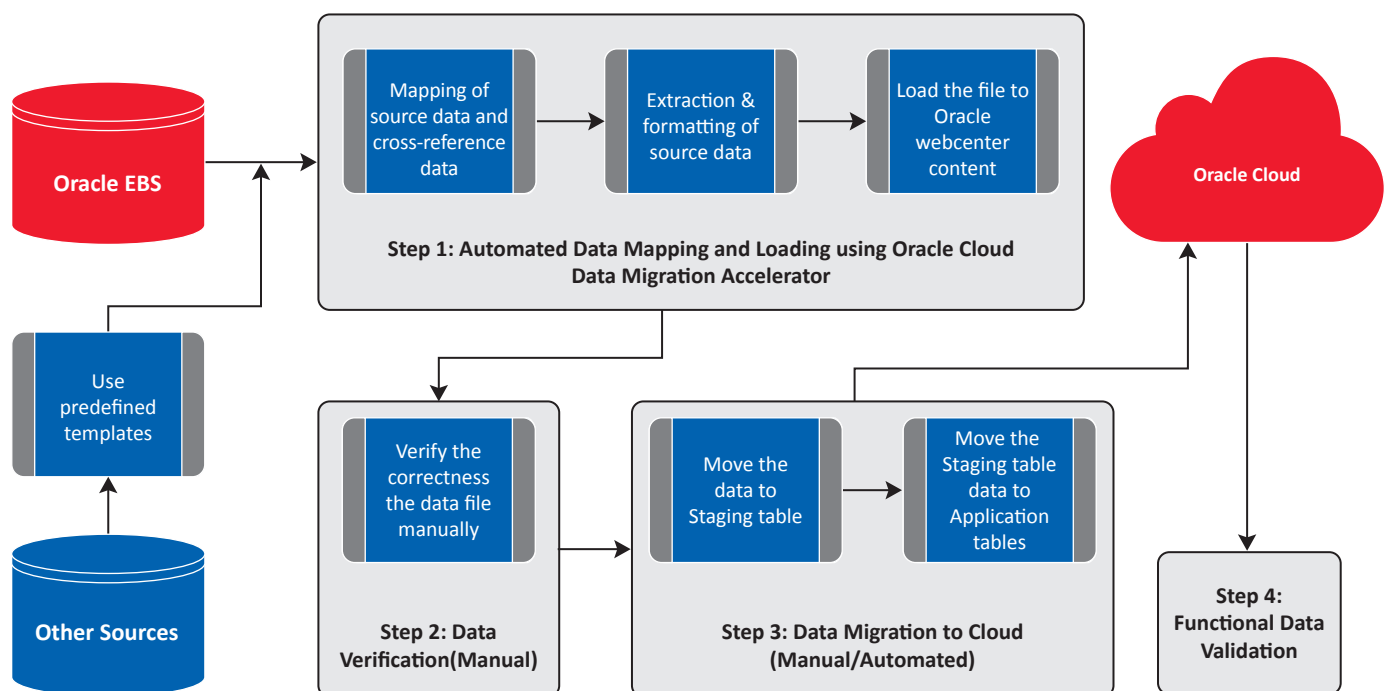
Oracle EBS

Mapping of source data and cross-reference data

Extraction & formatting of source data

Load the file to Oracle webcenter content

Step 1: Automated Data Mapping and Loading using Oracle Cloud Data Migration Accelerator

Oracle Cloud

Use predefined templates

Other Sources

Verify the correctness the data file manually

Step 2: Data Verification(Manual)

Move the data to Staging table

Move the Staging table data to Application tables

Step 3: Data Migration to Cloud (Manual/Automated)

Step 4: Functional Data Validation